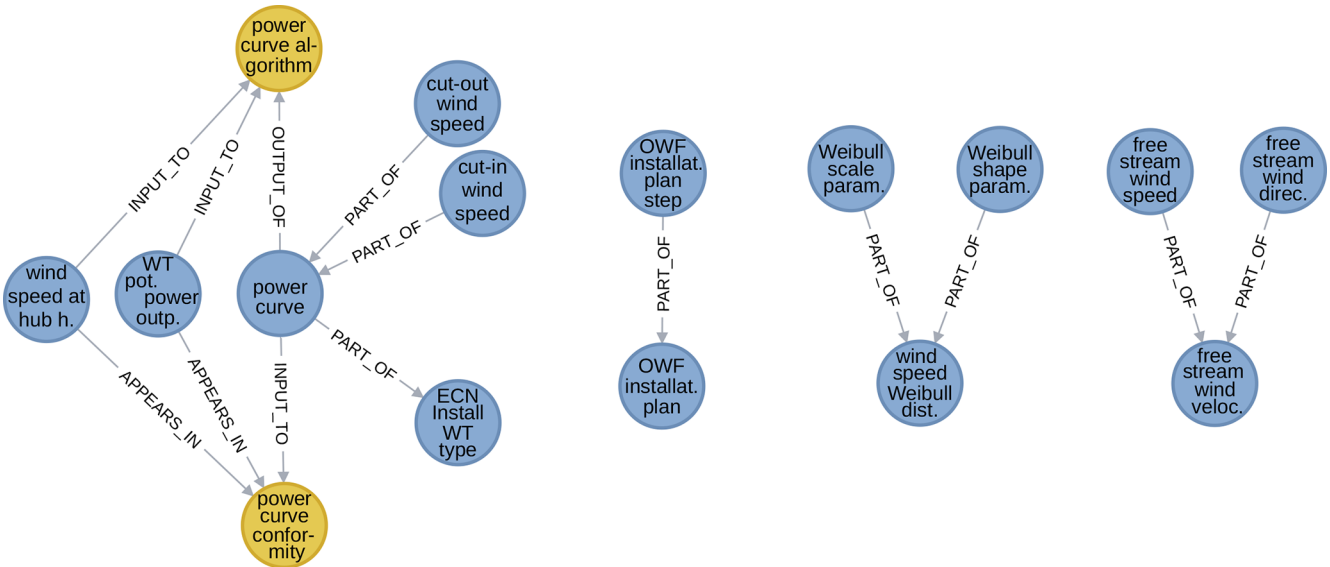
power curve algorithm

cut-out wind speed

cut-in wind speed

INPUT_TO

INPUT_TO

OUTPUT_OF

PART_OF

PART_OF

wind speed at hub h.

WT pot. power outp.

power curve

APPEARS_IN

APPEARS_IN

INPUT_TO

PART_OF

ECN Install WT type

power curve conformity

OWF installat. plan step

PART_OF

OWF installat. plan

Weibull scale param.

Weibull shape param.

PART_OF

PART_OF

wind speed Weibull dist.

free stream wind speed

free stream wind direc.

PART_OF

PART_OF

free stream wind veloc.